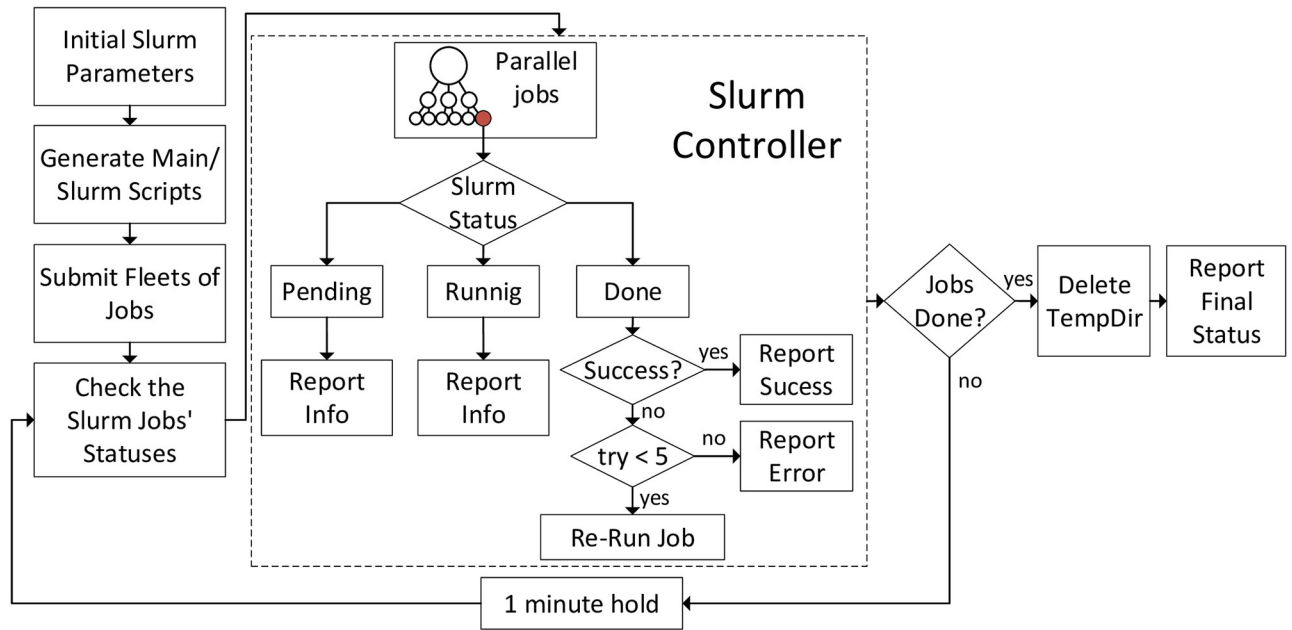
Initial Slurm Parameters

Generate Main/ Slurm Scripts

Submit Fleets of Jobs

Check the Slurm Jobs' Statuses

Parallel jobs

Slurm Controller

Slurm Status

Pending

Runnig

Done

Report Info

Report Info

Success?

yes

Report Sucess

no

try < 5

no

Report Error

yes

Re-Run Job

Jobs Done?

yes

no

Delete TempDir

Report Final Status

1 minute hold